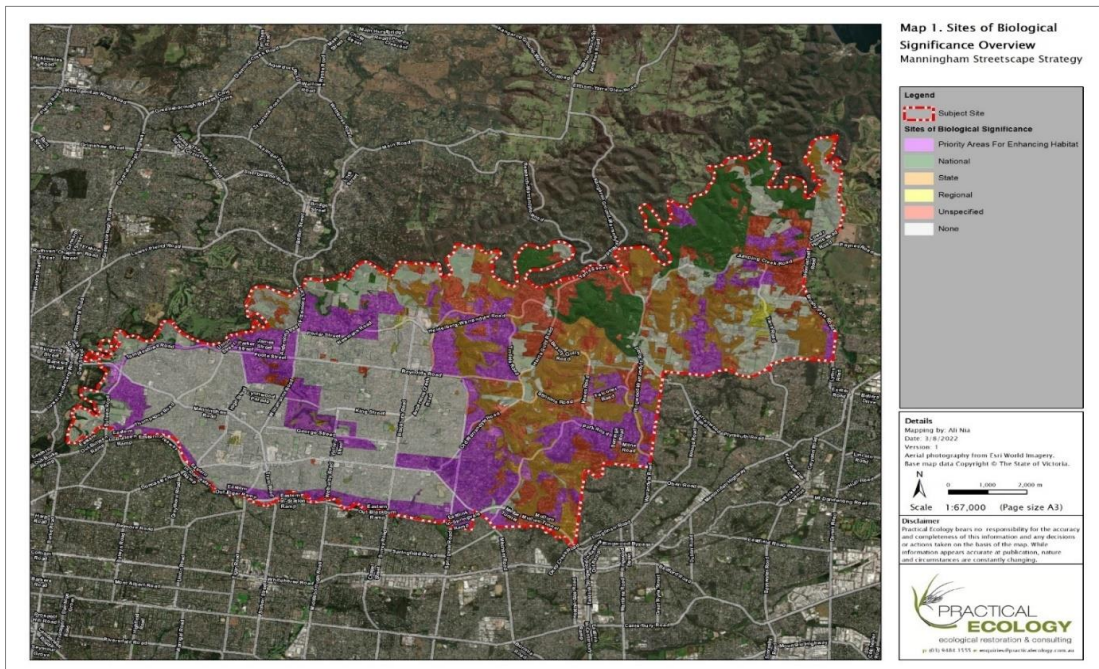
Map 1. Sites of Biological Significance Overview
Manningham Streetscape Strategy

Legend
Subject Site
Sites of Biological Significance
Priority Areas For Enhancing Habitat
National
State
Regional
Unspecified
None

Details
Mapping by: Ali Nia
Date: 3/8/2022
Version: 1
Aerial photography from Esri World Imagery.
Base map data Copyright © The State of Victoria.

N
0 1,000 2,000 m
Scale 1:67,000 (Page size A3)

Disclaimer
Practical Ecology bears no responsibility for the accuracy and completeness of this information and any decisions or actions taken on the basis of the map. While information appears accurate at publication, nature and circumstances are constantly changing.

PRACTICAL ECOLOGY
ecological restoration & consulting
p: (03) 9484 1555 e: enquiries@practicalecology.com.au